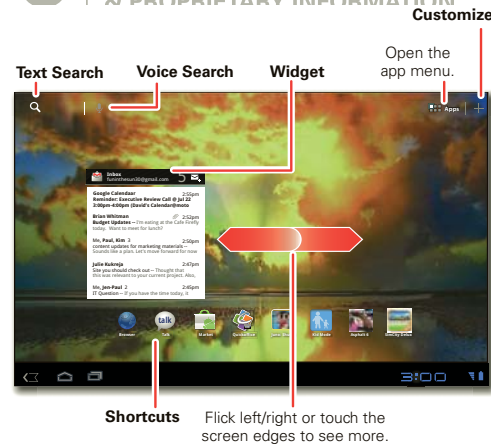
Customize

Open the app menu.

Text Search

Voice Search

Widget

Apps

Inbox
funisthesun30@gmail.com

Google Calendar 2:55pm
Reminder: Executive Review Call @ Jul 22 3:00pm-4:00pm (David's Calendar@moto

Brian Whitman 2:52pm
Budget Updates – I'm eating at the Cafe Firefly today. Want to meet for lunch?

Me, Paul, Kim 3 2:50pm
content updates for marketing materials – Sounds like a plan. Let's move forward for new

Julie Kokreja 2:47pm
Site you should check out – Thought that this would be relevant to your current project. Also,

Me, Jen-Paul 2 2:45pm
IT Question – If you have the time today, it

Browser

talk

Talk

Market

Gallery

Kid Mode

3:00

Shortcuts

Flick left/right or touch the screen edges to see more.